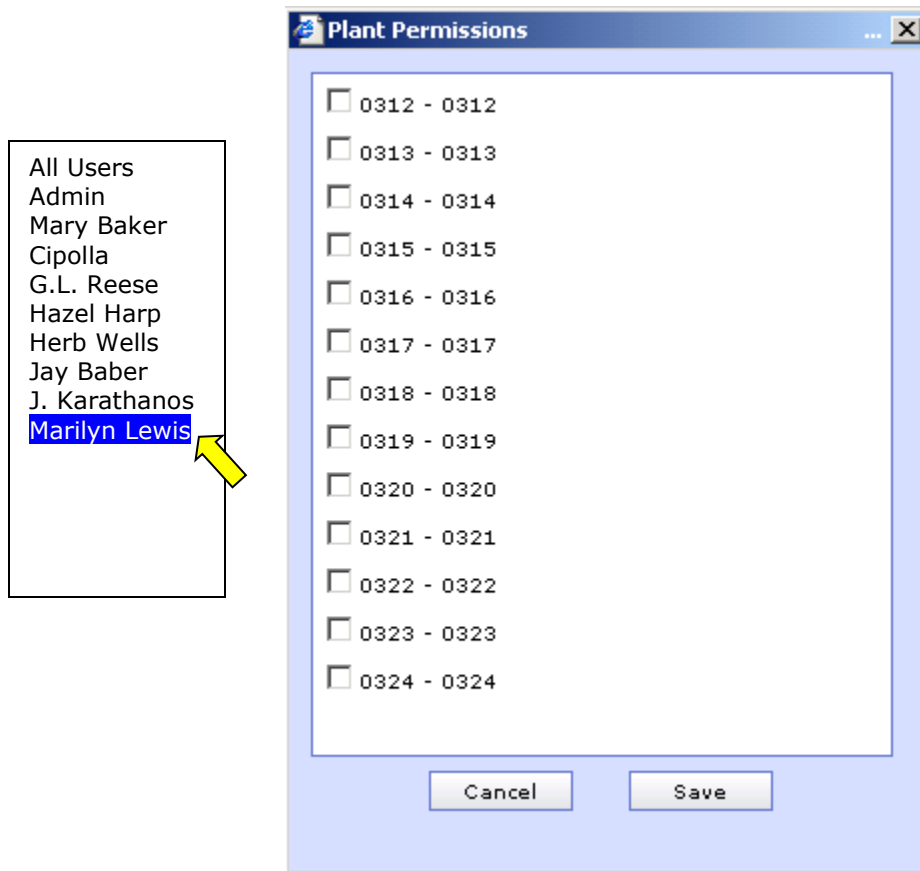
All Users
Admin
Mary Baker
Cipolla
G.L. Reese
Hazel Harp
Herb Wells
Jay Baber
J. Karathanos
Marilyn Lewis

Plant Permissions

0312 - 0312
0313 - 0313
0314 - 0314
0315 - 0315
0316 - 0316
0317 - 0317
0318 - 0318
0319 - 0319
0320 - 0320
0321 - 0321
0322 - 0322
0323 - 0323
0324 - 0324

Cancel
Save